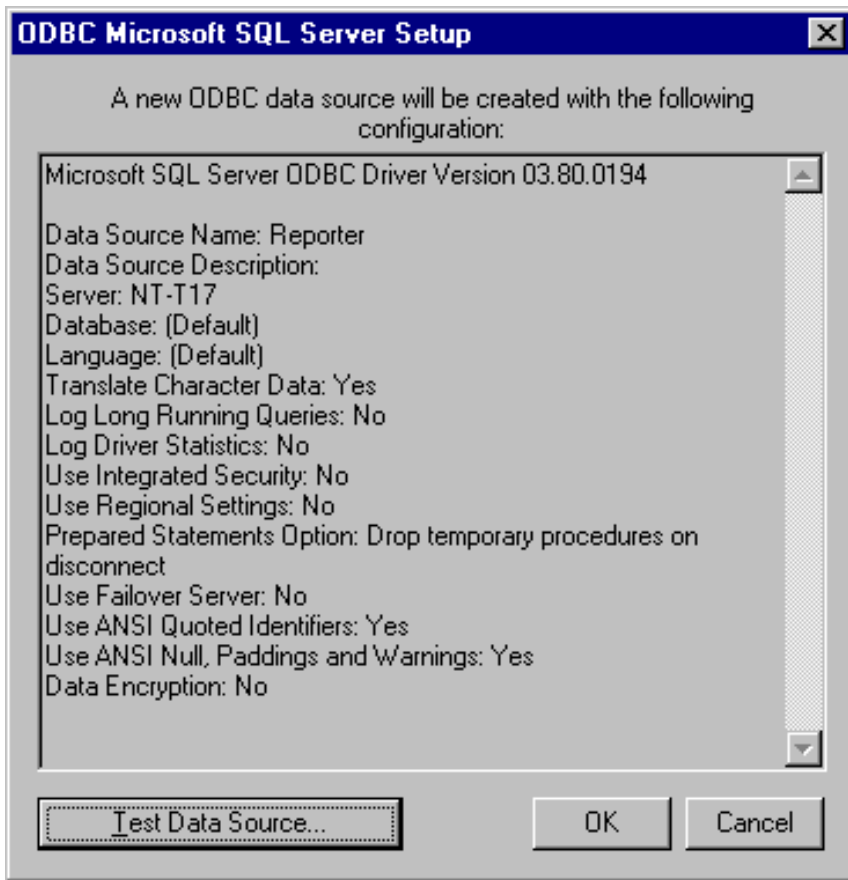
ODBC Microsoft SQL Server Setup

A new ODBC data source will be created with the following configuration:

Microsoft SQL Server ODBC Driver Version 03.80.0194

Data Source Name: Reporter
Data Source Description:
Server: NT-T17
Database: (Default)
Language: (Default)
Translate Character Data: Yes
Log Long Running Queries: No
Log Driver Statistics: No
Use Integrated Security: No
Use Regional Settings: No
Prepared Statements Option: Drop temporary procedures on disconnect
Use Failover Server: No
Use ANSI Quoted Identifiers: Yes
Use ANSI Null, Paddings and Warnings: Yes
Data Encryption: No

Test Data Source...

OK

Cancel